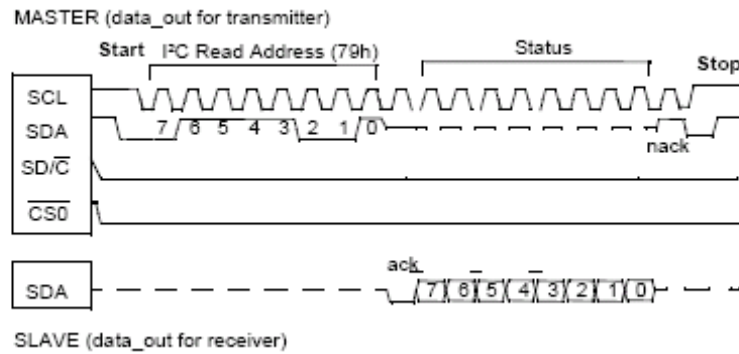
MASTER (data_out for transmitter)

Start I²C Read Address (79h)

Status

Stop

SCL

SDA

7 6 5 4 3 2 1 0

nack

SD/$\overline{C}$

$\overline{CS0}$

ack

SDA

7 6 5 4 3 2 1 0

SLAVE (data_out for receiver)